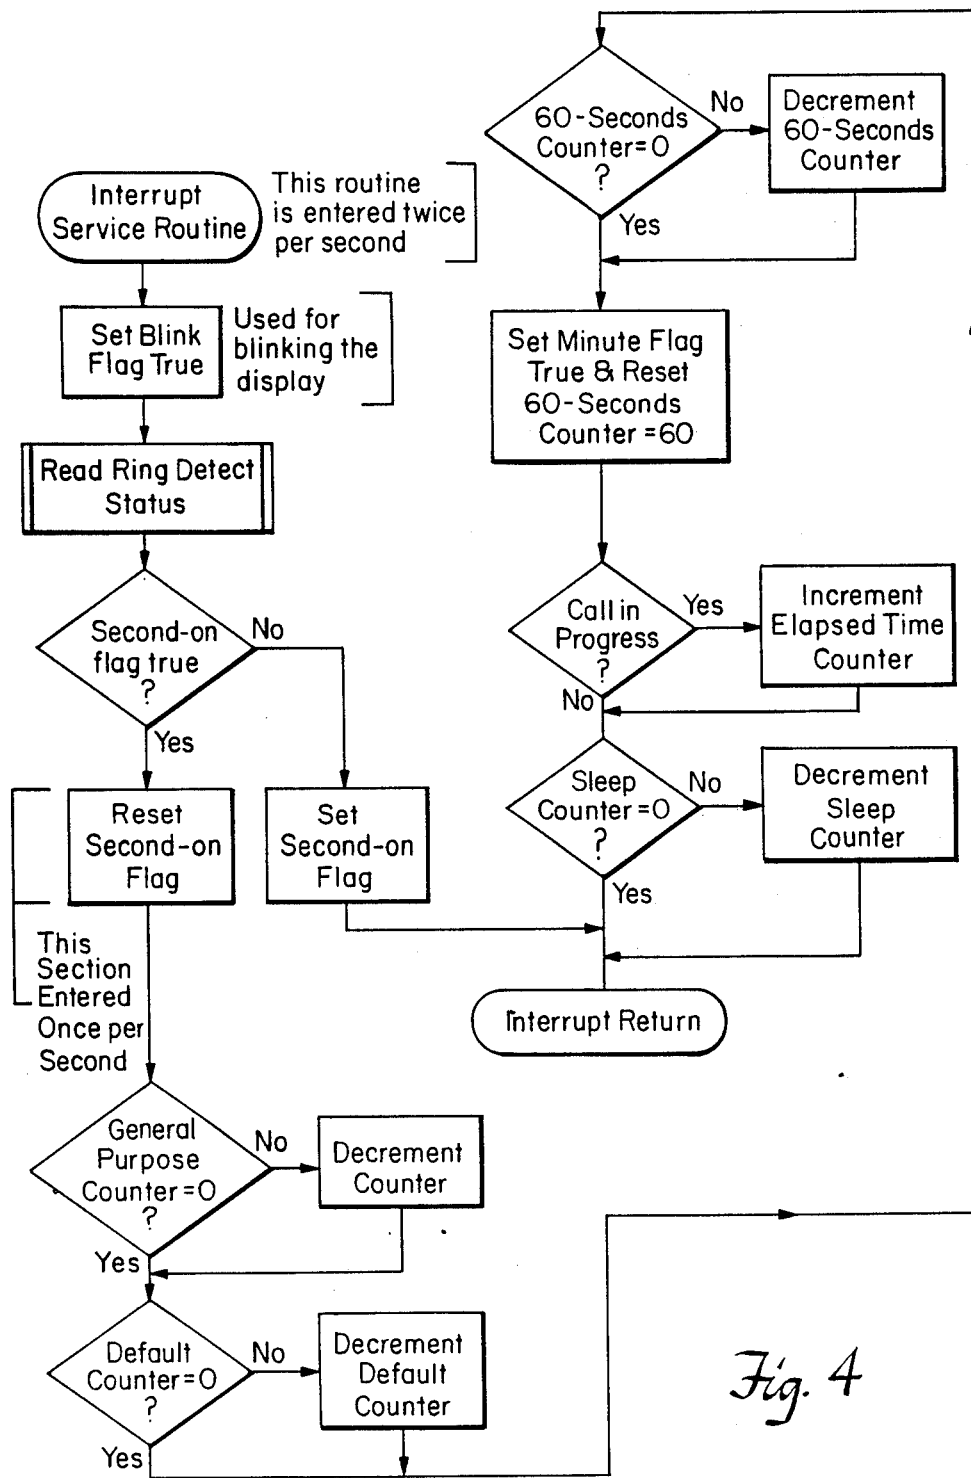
Interrupt Service Routine

This routine is entered twice per second

Set Blink Flag True

Used for blinking the display

Read Ring Detect Status

Second-on flag true ?

No

Yes

Reset Second-on Flag

Set Second-on Flag

This Section Entered Once per Second

General Purpose Counter = 0 ?

No

Decrement Counter

Yes

Default Counter = 0 ?

No

Decrement Default Counter

Yes

60-Seconds Counter = 0 ?

No

Decrement 60-Seconds Counter

Yes

Set Minute Flag True & Reset 60-Seconds Counter = 60

Call in Progress ?

Yes

Increment Elapsed Time Counter

No

Sleep Counter = 0 ?

No

Decrement Sleep Counter

Yes

Interrupt Return

Fig. 4